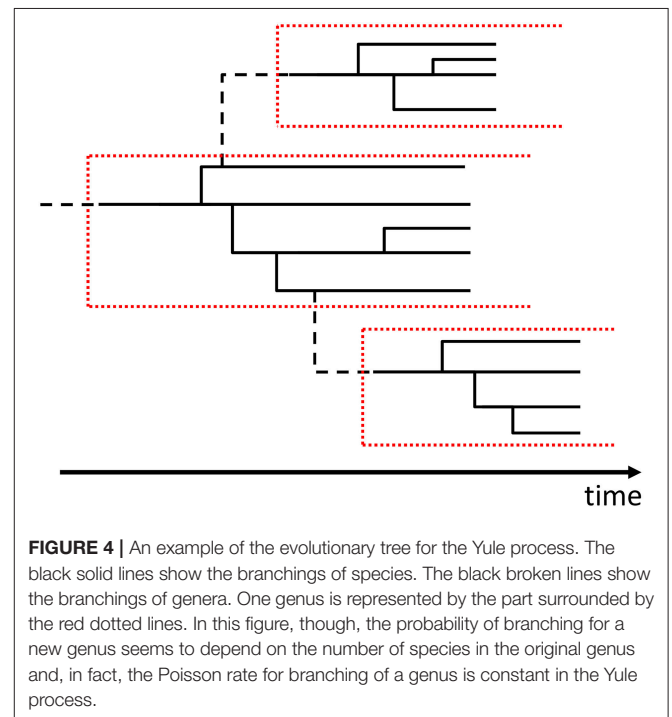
time

**FIGURE 4 |** An example of the evolutionary tree for the Yule process. The black solid lines show the branchings of species. The black broken lines show the branchings of genera. One genus is represented by the part surrounded by the red dotted lines. In this figure, though, the probability of branching for a new genus seems to depend on the number of species in the original genus and, in fact, the Poisson rate for branching of a genus is constant in the Yule process.